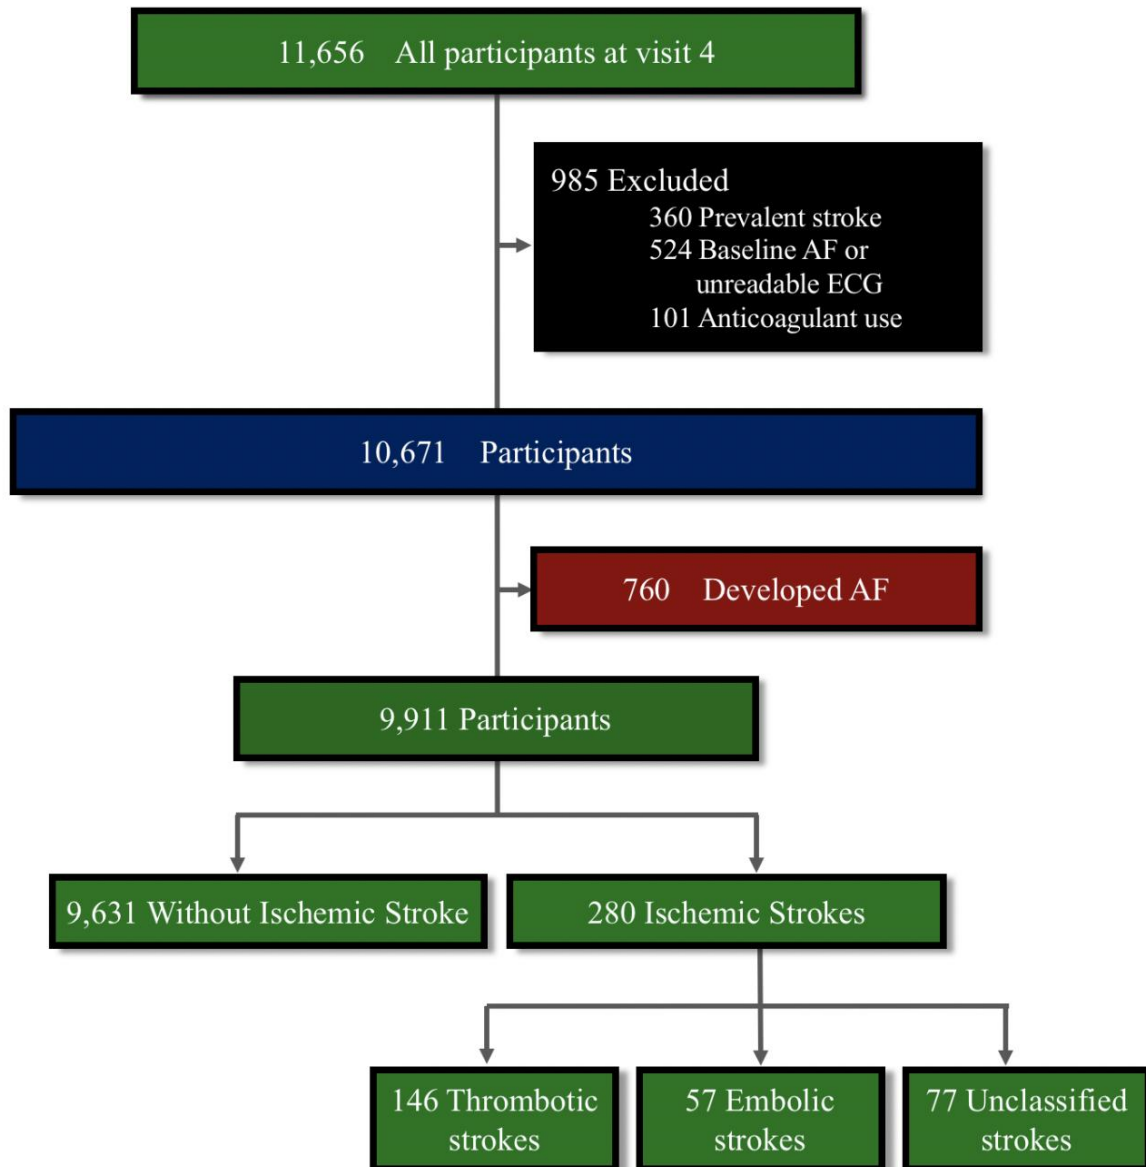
11,656 All participants at visit 4

985 Excluded
360 Prevalent stroke
524 Baseline AF or unreadable ECG
101 Anticoagulant use

10,671 Participants

760 Developed AF

9,911 Participants

9,631 Without Ischemic Stroke

280 Ischemic Strokes

146 Thrombotic strokes

57 Embolic strokes

77 Unclassified strokes